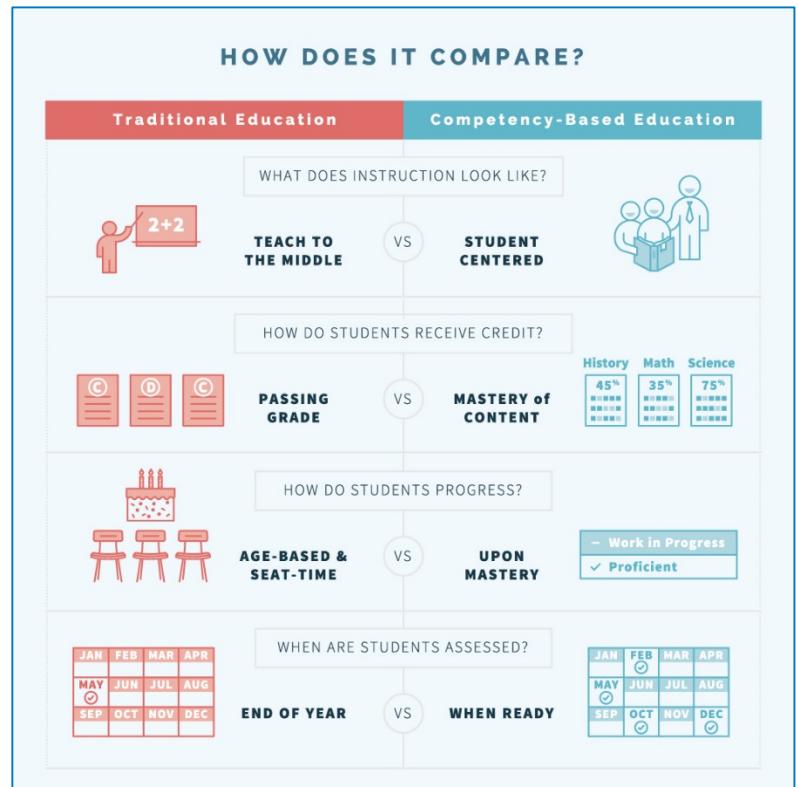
HOW DOES IT COMPARE?

| Traditional Education | Competency-Based Education |
|---|---|

WHAT DOES INSTRUCTION LOOK LIKE?

2+2

TEACH TO THE MIDDLE VS STUDENT CENTERED

HOW DO STUDENTS RECEIVE CREDIT?

C D C

PASSING GRADE VS MASTERY of CONTENT

History 45% Math 35% Science 75%

HOW DO STUDENTS PROGRESS?

AGE-BASED & SEAT-TIME VS UPON MASTERY

– Work in Progress
✓ Proficient

WHEN ARE STUDENTS ASSESSED?

| JAN | FEB | MAR | APR |
|---|---|---|---|
| MAY ✓ | JUN | JUL | AUG |
| SEP | OCT | NOV | DEC |

END OF YEAR VS WHEN READY

| JAN | FEB ✓ | MAR | APR |
|---|---|---|---|
| MAY ✓ | JUN | JUL | AUG |
| SEP | OCT ✓ | NOV | DEC ✓ |